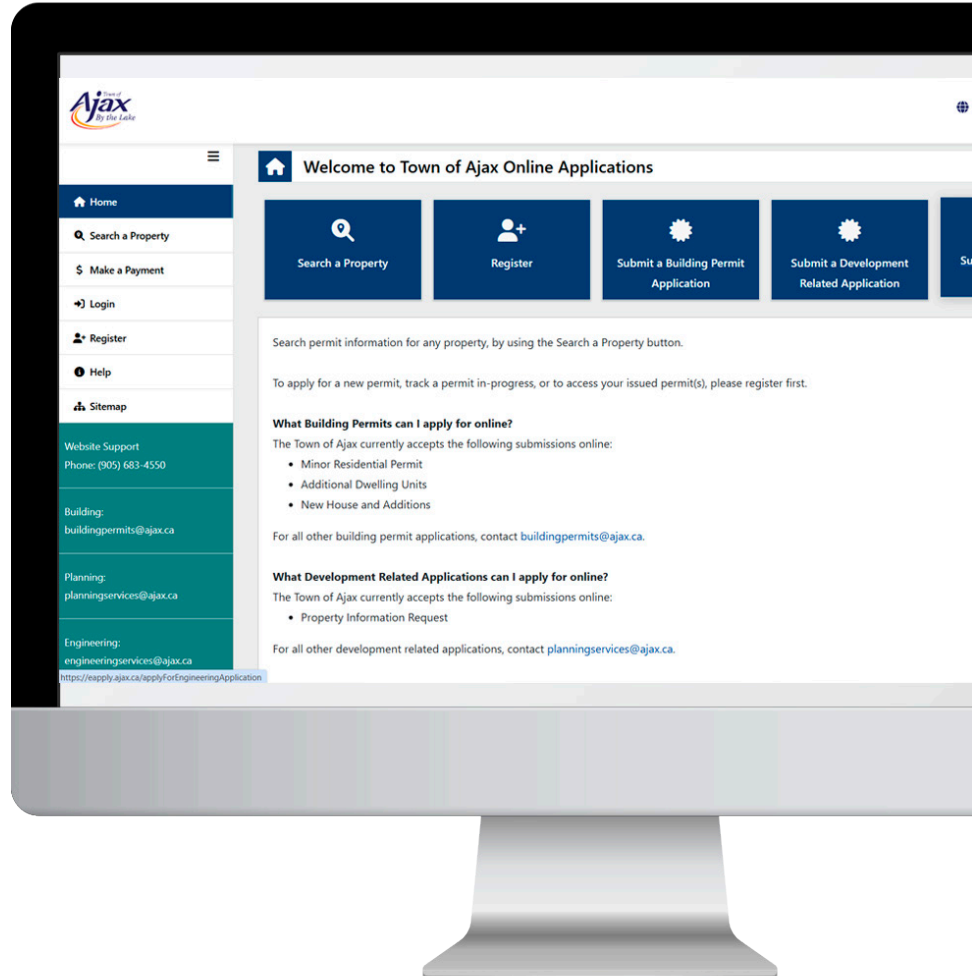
Town of Ajax By the Lake

Home
Search a Property
Make a Payment
Login
Register
Help
Sitemap

Website Support
Phone: (905) 683-4550

Building:
buildingpermits@ajax.ca

Planning:
planningservices@ajax.ca

Engineering:
engineeringservices@ajax.ca

https://eapply.ajax.ca/applyForEngineeringApplication

Welcome to Town of Ajax Online Applications

Search a Property

Register

Submit a Building Permit Application

Submit a Development Related Application

Su

Search permit information for any property, by using the Search a Property button.

To apply for a new permit, track a permit in-progress, or to access your issued permit(s), please register first.

What Building Permits can I apply for online?
The Town of Ajax currently accepts the following submissions online:
• Minor Residential Permit
• Additional Dwelling Units
• New House and Additions

For all other building permit applications, contact buildingpermits@ajax.ca.

What Development Related Applications can I apply for online?
The Town of Ajax currently accepts the following submissions online:
• Property Information Request

For all other development related applications, contact planningservices@ajax.ca.